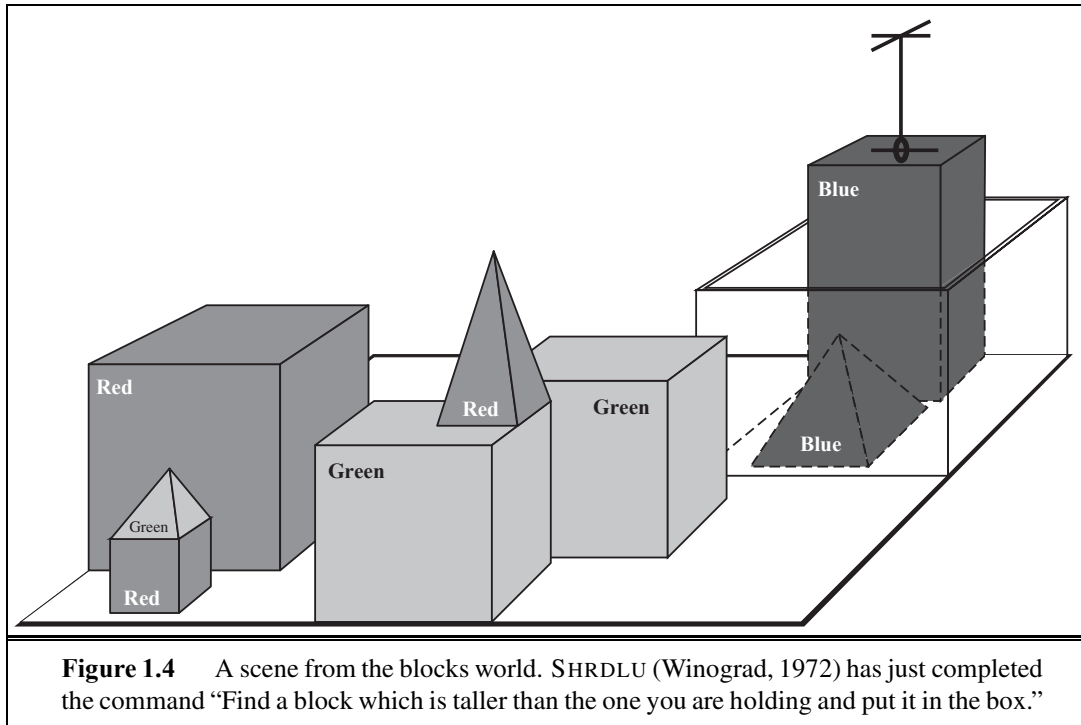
Blue

Red

Red

Green

Green

Blue

Green

Red

**Figure 1.4** A scene from the blocks world. SHRDLU (Winograd, 1972) has just completed the command "Find a block which is taller than the one you are holding and put it in the box."